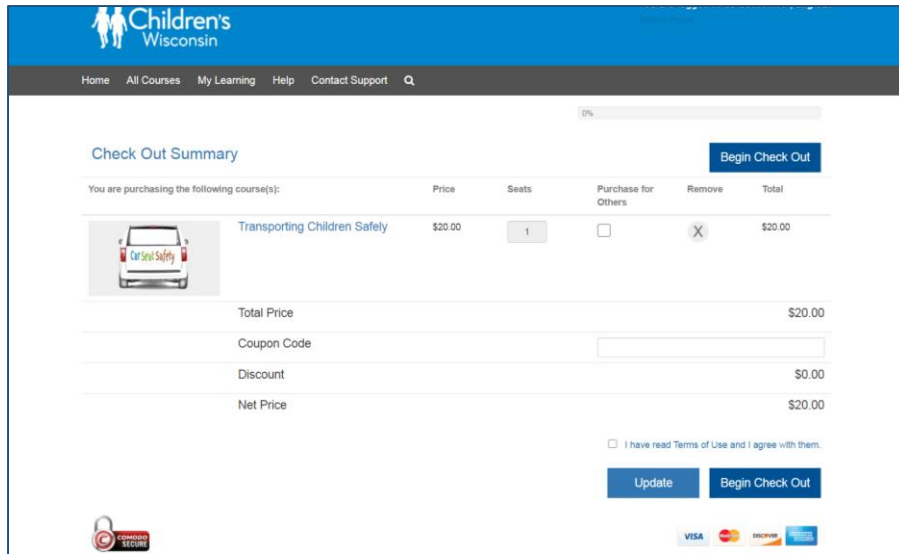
Children's Wisconsin

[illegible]

Home All Courses My Learning Help Contact Support

0%

Check Out Summary

Begin Check Out

| You are purchasing the following course(s): | | Price | Seats | Purchase for Others | Remove | Total |
|---|---|---|---|---|---|---|
| Car Seat Safety | Transporting Children Safely | $20.00 | 1 | | X | $20.00 |
| | Total Price | | | | | $20.00 |
| | Coupon Code | | | | | |
| | Discount | | | | | $0.00 |
| | Net Price | | | | | $20.00 |

I have read Terms of Use and I agree with them.

Update Begin Check Out

COMODO SECURE

VISA DISCOVER